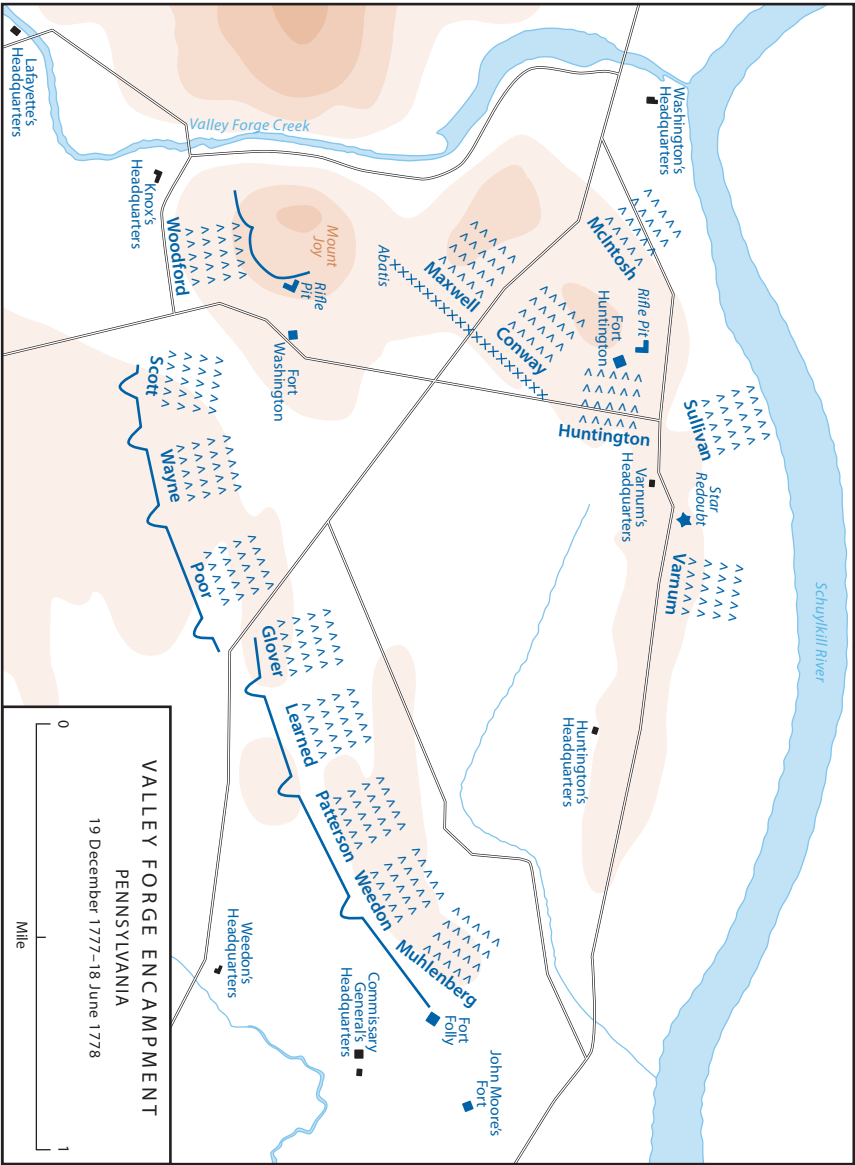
VALLEY FORGE ENCAMPMENT
PENNSYLVANIA
19 December 1777–18 June 1778

0
Mile
1

Lafayette's Headquarters
Valley Forge Creek
Washington's Headquarters
Knox's Headquarters
Woodford
Mount Joy
Rifle Pit
Abatis
Maxwell
McIntosh
Rifle Pit
Fort Huntington
Conway
Fort Washington
Scott
Huntington
Sullivan
Varnum's Headquarters
Star Redoubt
Wayne
Poor
Varnum
Schuylkill River
Glover
Learned
Huntington's Headquarters
Patterson
Weedon
Muhlenberg
Weedon's Headquarters
Commissary General's Headquarters
Fort Folly
John Moore's Fort